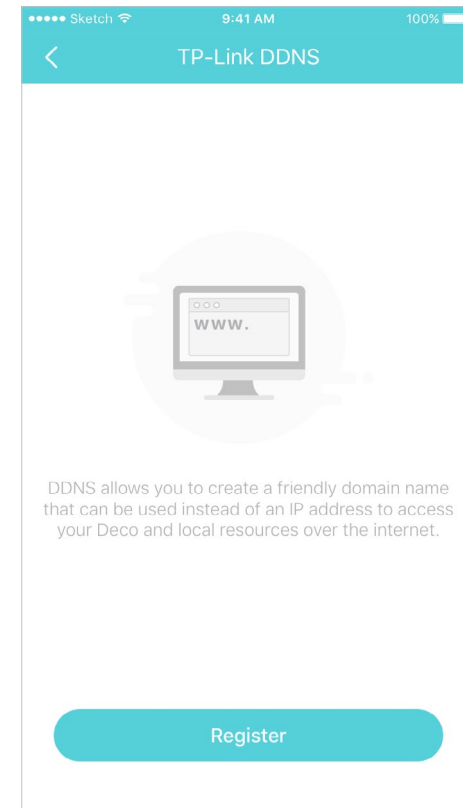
●●●●● Sketch
9:41 AM
100%

<
TP-Link DDNS

www.

DDNS allows you to create a friendly domain name that can be used instead of an IP address to access your Deco and local resources over the internet.

Register